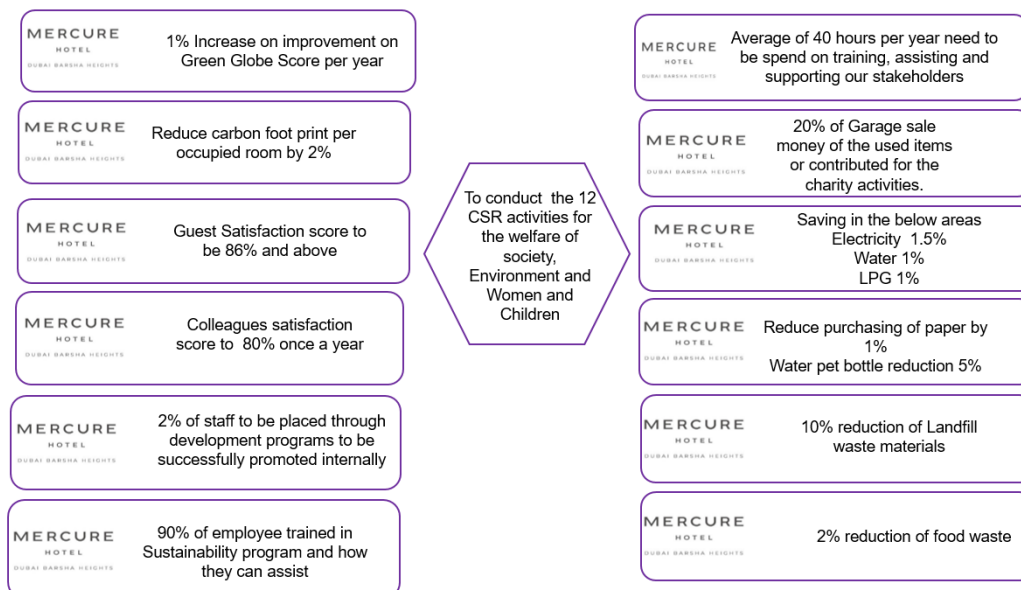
MERCURE
HOTEL
DUBAI BARSHA HEIGHTS

1% Increase on improvement on Green Globe Score per year

MERCURE
HOTEL
DUBAI BARSHA HEIGHTS

Reduce carbon foot print per occupied room by 2%

MERCURE
HOTEL
DUBAI BARSHA HEIGHTS

Guest Satisfaction score to be 86% and above

MERCURE
HOTEL
DUBAI BARSHA HEIGHTS

Colleagues satisfaction score to 80% once a year

MERCURE
HOTEL
DUBAI BARSHA HEIGHTS

2% of staff to be placed through development programs to be successfully promoted internally

MERCURE
HOTEL
DUBAI BARSHA HEIGHTS

90% of employee trained in Sustainability program and how they can assist

To conduct the 12 CSR activities for the welfare of society, Environment and Women and Children

MERCURE
HOTEL
DUBAI BARSHA HEIGHTS

Average of 40 hours per year need to be spend on training, assisting and supporting our stakeholders

MERCURE
HOTEL
DUBAI BARSHA HEIGHTS

20% of Garage sale money of the used items or contributed for the charity activities.

MERCURE
HOTEL
DUBAI BARSHA HEIGHTS

Saving in the below areas
Electricity 1.5%
Water 1%
LPG 1%

MERCURE
HOTEL
DUBAI BARSHA HEIGHTS

Reduce purchasing of paper by 1%
Water pet bottle reduction 5%

MERCURE
HOTEL
DUBAI BARSHA HEIGHTS

10% reduction of Landfill waste materials

MERCURE
HOTEL
DUBAI BARSHA HEIGHTS

2% reduction of food waste